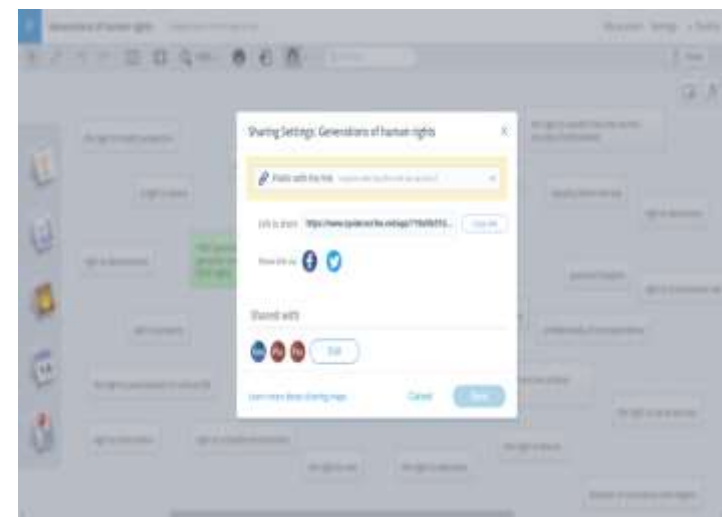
Sharing Settings: Generations of human rights

Public with the link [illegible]

Link to share https://www.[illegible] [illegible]

Share link via

Shared with

Edit

Learn more about sharing maps

Cancel

Done

Generations of human rights

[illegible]